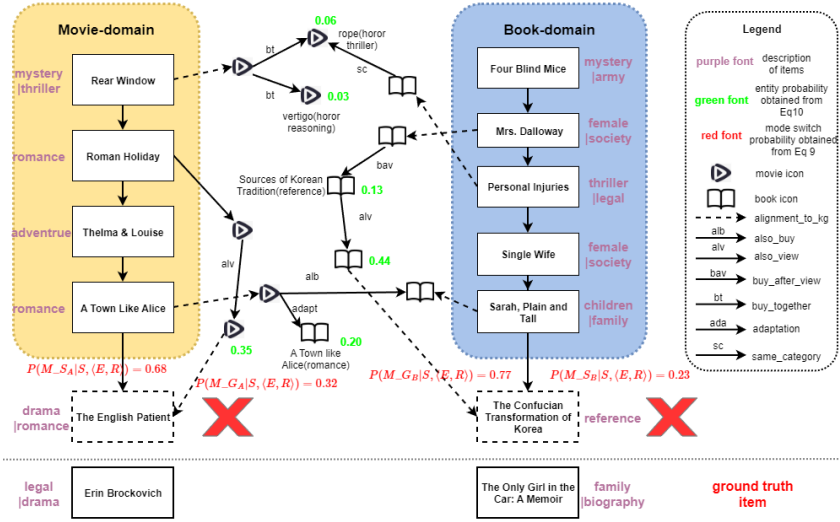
Movie-domain

mystery |thriller
Rear Window

romance
Roman Holiday

adventrue
Thelma & Louise

romance
A Town Like Alice

$P(M\_S_A|S,\langle E,R\rangle) = 0.68$

$P(M\_G_A|S,\langle E,R\rangle) = 0.32$

drama |romance
The English Patient

bt
0.06
rope(horor thriller)
bt
0.03
vertigo(horor reasoning)
sc
bav
Sources of Korean Tradition(reference)
0.13
alv
0.44
alv
alb
adapt
0.35
0.20
A Town like Alice(romance)

Book-domain

Four Blind Mice
mystery |army

Mrs. Dalloway
female |society

Personal Injuries
thriller |legal

Single Wife
female |society

Sarah, Plain and Tall
children |family

$P(M\_G_B|S,\langle E,R\rangle) = 0.77$

$P(M\_S_B|S,\langle E,R\rangle) = 0.23$

The Confucian Transformation of Korea
reference

Legend
purple font: description of items
green font: entity probability obtained from Eq10
red font: mode switch probability obtained from Eq 9
movie icon
book icon
alignment_to_kg
alb: also_buy
alv: also_view
bav: buy_after_view
bt: buy_together
ada: adaptation
sc: same_category

legal |drama
Erin Brockovich

The Only Girl in the Car: A Memoir
family |biography

ground truth item